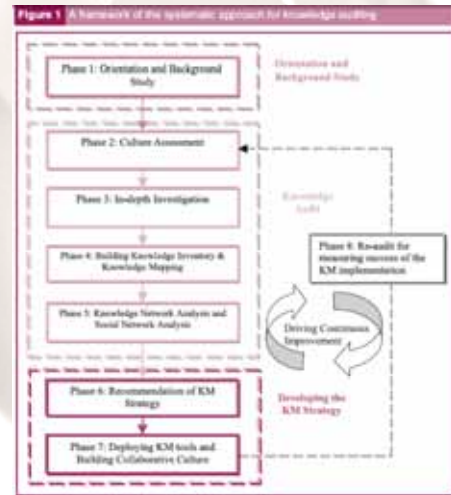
Figure 1 A framework of the systematic approach for knowledge auditing

Phase 1: Orientation and Background Study

Orientation and Background Study

Phase 2: Culture Assessment

Knowledge Audit

Phase 3: In-depth Investigation

Phase 4: Building Knowledge Inventory & Knowledge Mapping

Phase 5: Knowledge Network Analysis and Social Network Analysis

Phase 8: Re-audit for measuring success of the KM implementation

Driving Continuous Improvement

Phase 6: Recommendation of KM Strategy

Developing the KM Strategy

Phase 7: Deploying KM tools and Building Collaborative Culture